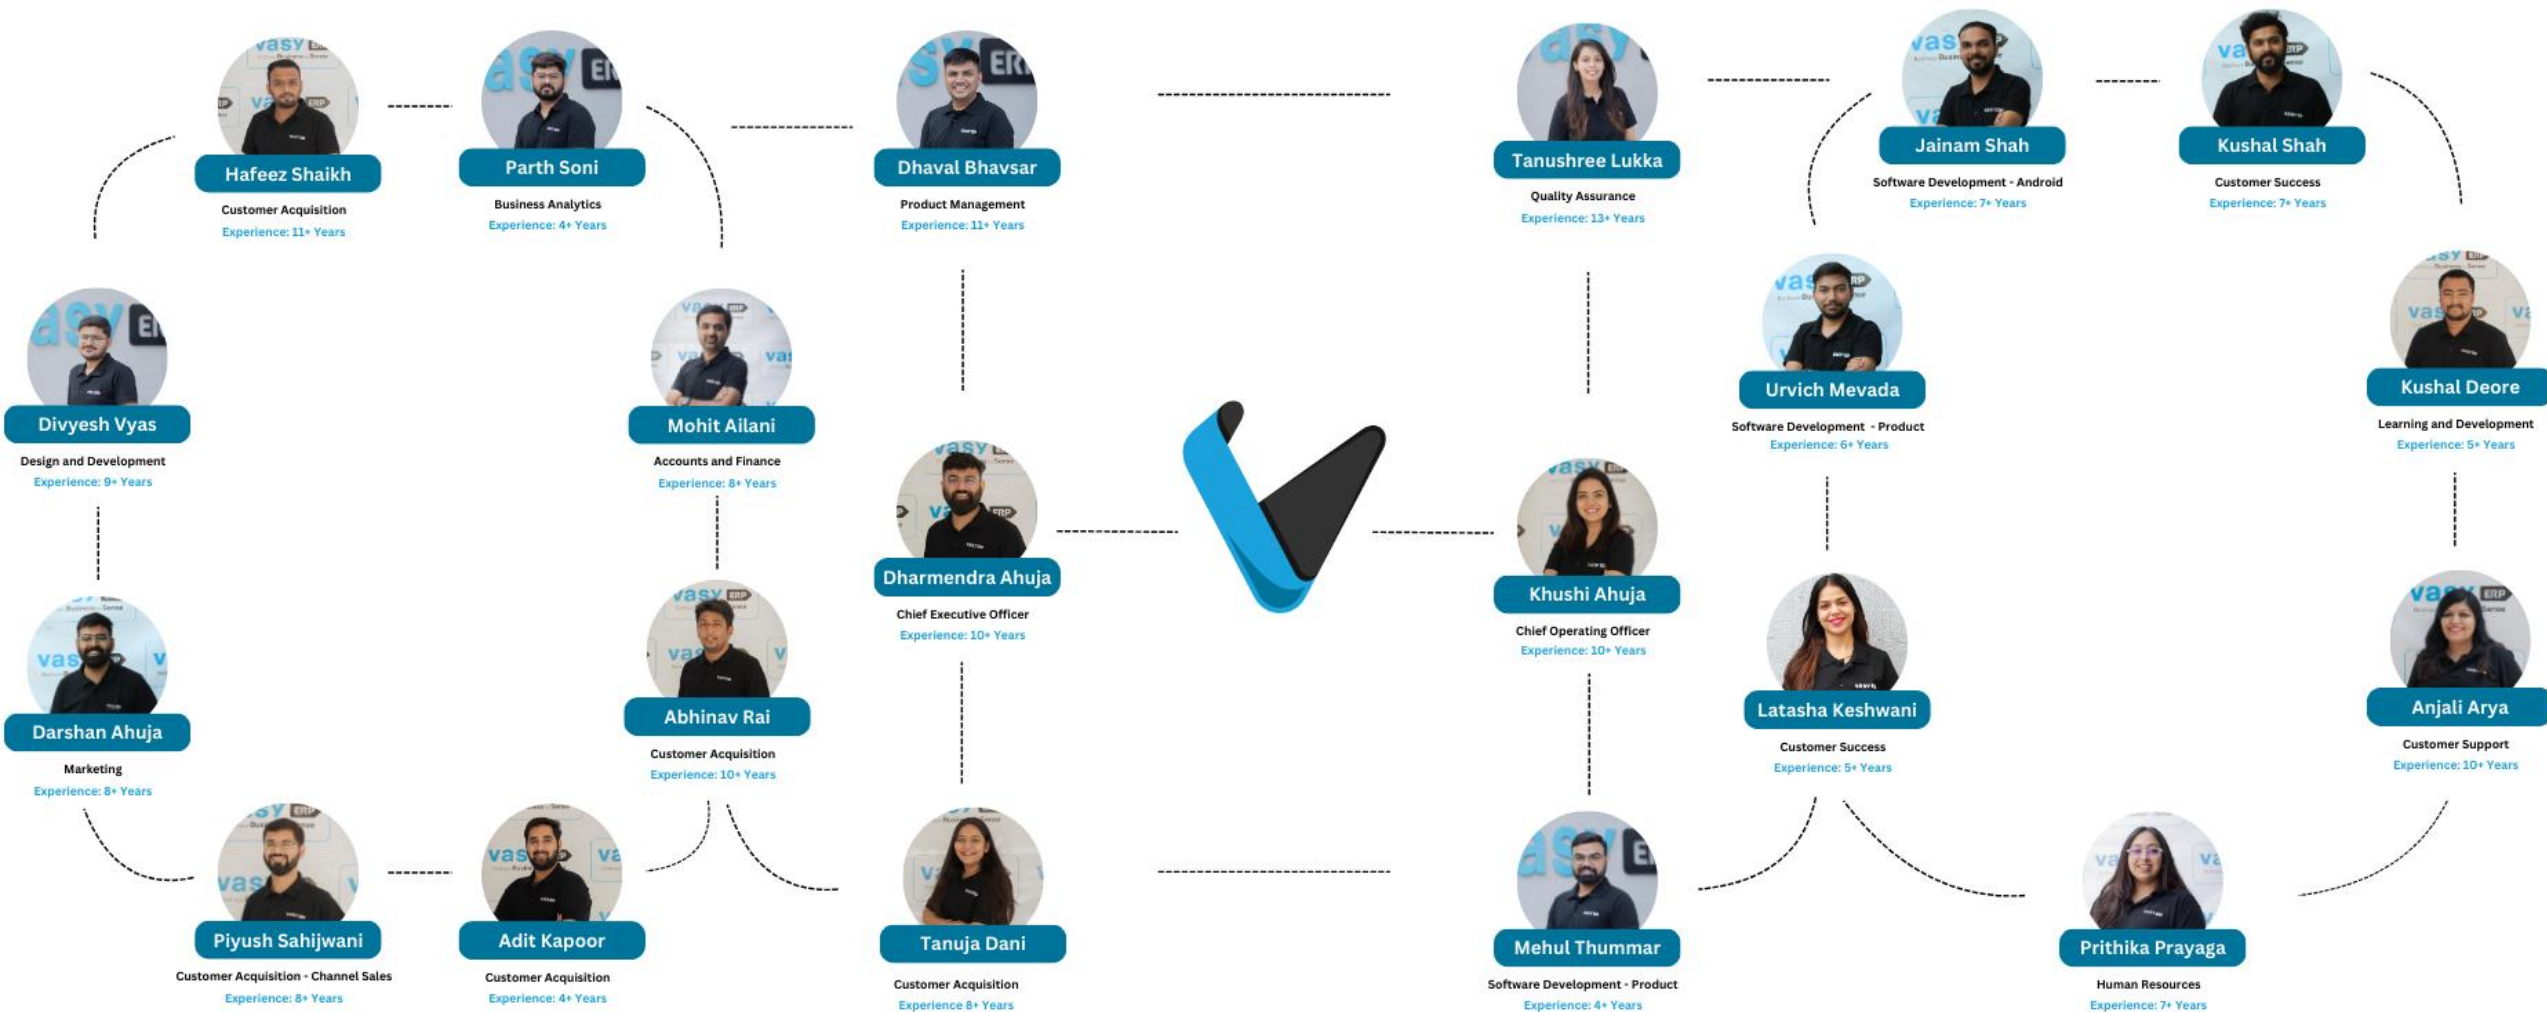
Hafeez Shaikh
Customer Acquisition
Experience: 11+ Years

Parth Soni
Business Analytics
Experience: 4+ Years

Dhaval Bhavsar
Product Management
Experience: 11+ Years

Tanushree Lukka
Quality Assurance
Experience: 13+ Years

Jainam Shah
Software Development - Android
Experience: 7+ Years

Kushal Shah
Customer Success
Experience: 7+ Years

Divyesh Vyas
Design and Development
Experience: 9+ Years

Mohit Ailani
Accounts and Finance
Experience: 8+ Years

Urvich Mevada
Software Development - Product
Experience: 6+ Years

Kushal Deore
Learning and Development
Experience: 5+ Years

Dharmendra Ahuja
Chief Executive Officer
Experience: 10+ Years

Khushi Ahuja
Chief Operating Officer
Experience: 10+ Years

Darshan Ahuja
Marketing
Experience: 8+ Years

Abhinav Rai
Customer Acquisition
Experience: 10+ Years

Latasha Keshwani
Customer Success
Experience: 5+ Years

Anjali Arya
Customer Support
Experience: 10+ Years

Piyush Sahijwani
Customer Acquisition - Channel Sales
Experience: 8+ Years

Adit Kapoor
Customer Acquisition
Experience: 4+ Years

Tanuja Dani
Customer Acquisition
Experience 8+ Years

Mehul Thummar
Software Development - Product
Experience: 4+ Years

Prithika Prayaga
Human Resources
Experience: 7+ Years